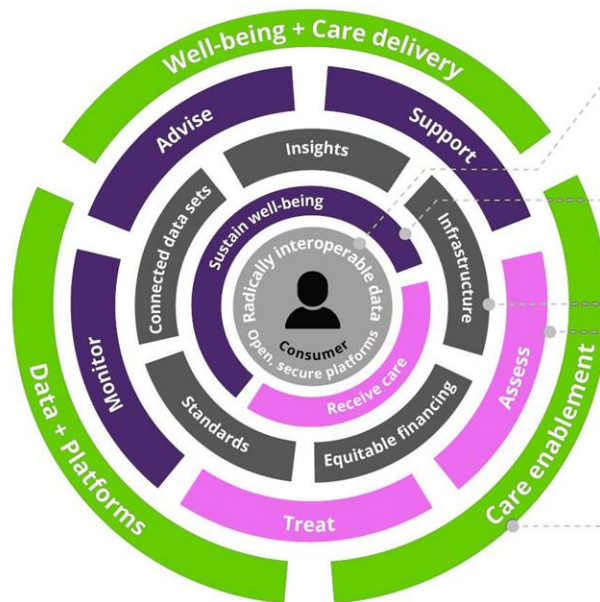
Well-being + Care delivery

Advise

Support

Insights

Connected data sets

Infrastructure

Sustain well-being

Radically interoperable data

Consumer

Open, secure platforms

Receive care

Monitor

Assess

Standards

Equitable financing

Treat

Data + Platforms

Care enablement